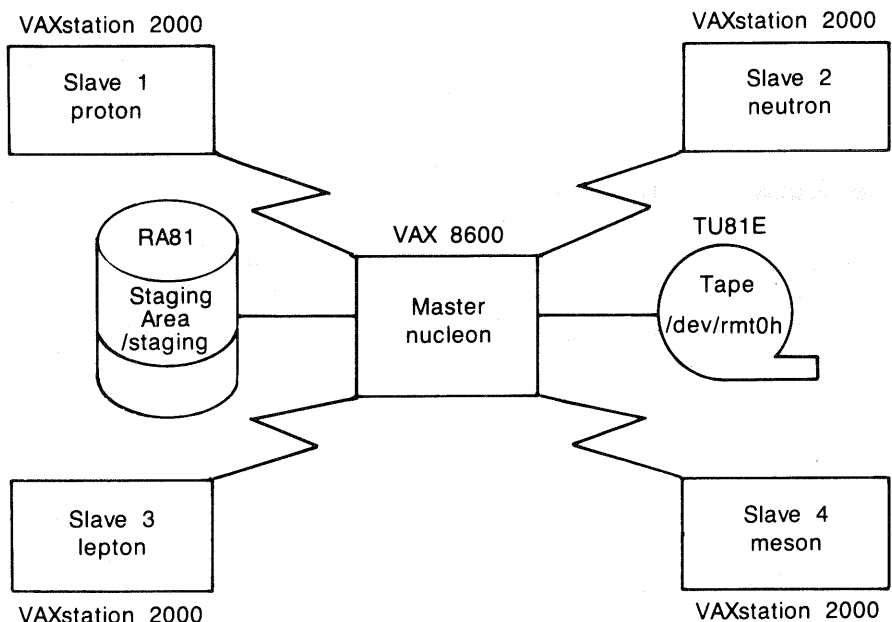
VAXstation 2000

Slave 1
proton

VAXstation 2000

Slave 2
neutron

RA81
Staging
Area
/staging

VAX 8600

Master
nucleon

TU81E

Tape
/dev/rmt0h

Slave 3
lepton

VAXstation 2000

Slave 4
meson

VAXstation 2000